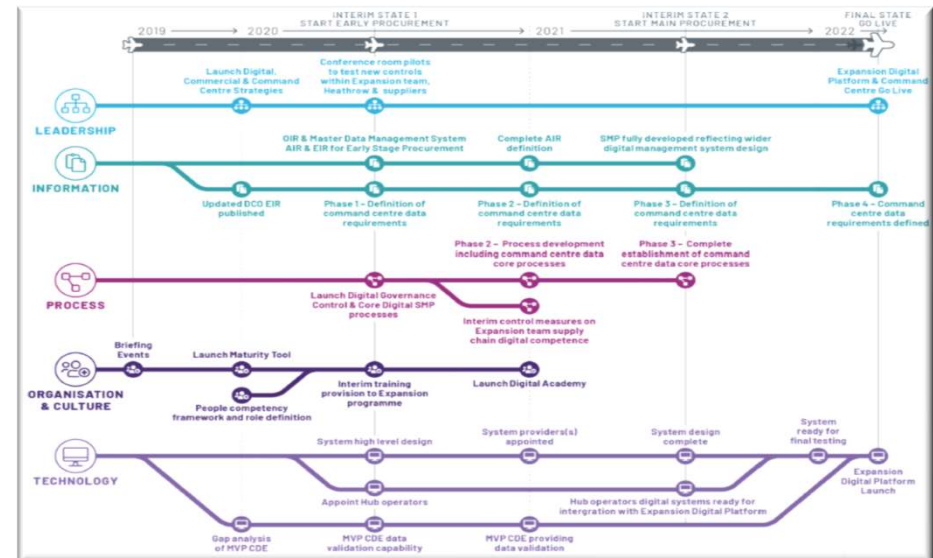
2019 2020 INTERIM STATE 1 START EARLY PROCUREMENT 2021 INTERIM STATE 2 START MAIN PROCUREMENT 2022 FINAL STATE GO LIVE

LEADERSHIP

Launch Digital, Commercial & Command Centre Strategies

Conference room pilots to test new controls within Expansion team, Heathrow & suppliers

Expansion Digital Platform & Command Centre Go Live

INFORMATION

OIR & Master Data Management System AIR & EIR for Early Stage Procurement

Complete AIR definition

SMP fully developed reflecting wider digital management system design

Updated DCO EIR published

Phase 1 – Definition of command centre data requirements

Phase 2 – Definition of command centre data requirements

Phase 3 – Definition of command centre data requirements

Phase 4 – Command centre data requirements defined

PROCESS

Phase 2 – Process development including command centre data core processes

Phase 3 – Complete establishment of command centre data core processes

Launch Digital Governance Control & Core Digital SMP processes

Interim control measures on Expansion team supply chain digital competence

ORGANISATION & CULTURE

Briefing Events

Launch Maturity Tool

People competency framework and role definition

Interim training provision to Expansion programme

Launch Digital Academy

TECHNOLOGY

System high level design

System providers(s) appointed

System design complete

System ready for final testing

Appoint Hub operators

Hub operators digital systems ready for intergration with Expansion Digital Platform

Expansion Digital Platform Launch

Gap analysis of MVP CDE

MVP CDE data validation capability

MVP CDE providing data validation